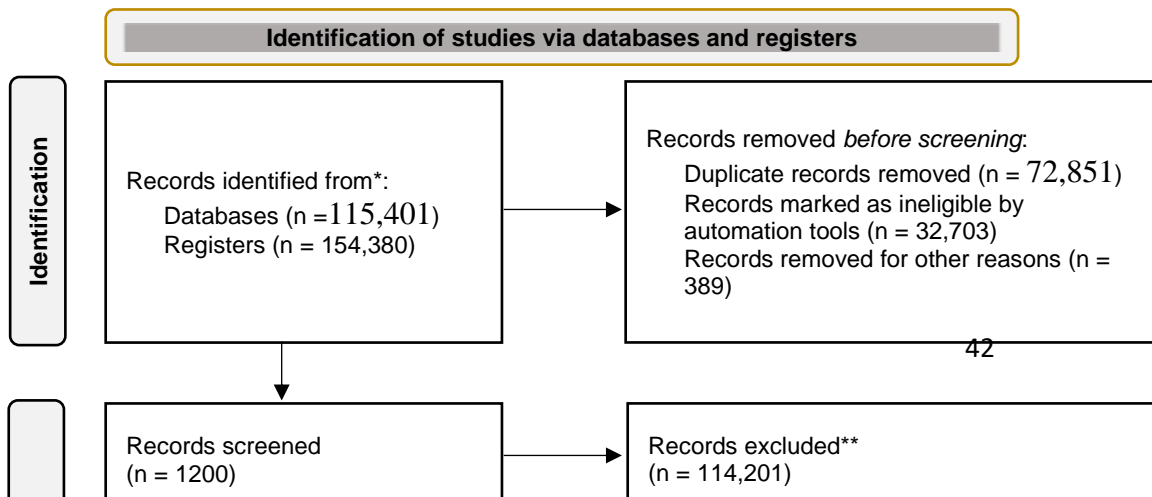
Identification of studies via databases and registers

Identification

Records identified from*:
Databases (n =115,401)
Registers (n = 154,380)

Records removed *before screening*:
Duplicate records removed (n = 72,851)
Records marked as ineligible by automation tools (n = 32,703)
Records removed for other reasons (n = 389)

42

Records screened
(n = 1200)

Records excluded**
(n = 114,201)